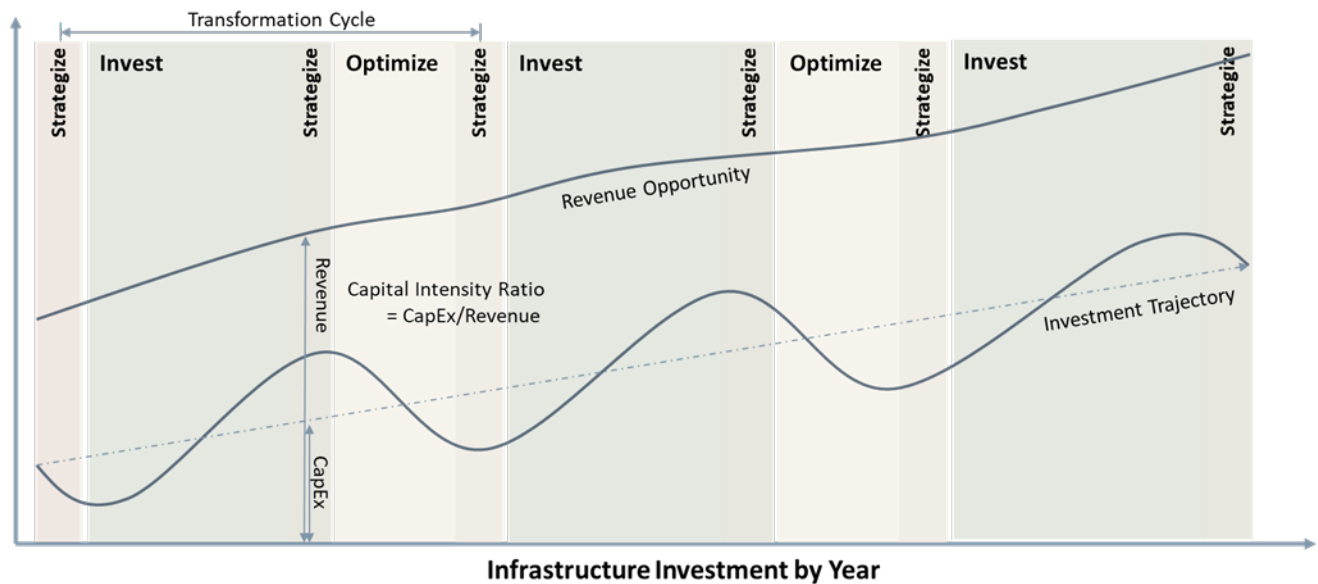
Transformation Cycle

Strategize

Invest

Strategize

Optimize

Strategize

Invest

Strategize

Optimize

Strategize

Invest

Strategize

Revenue Opportunity

Revenue

Capital Intensity Ratio
= CapEx/Revenue

Investment Trajectory

CapEx

Infrastructure Investment by Year